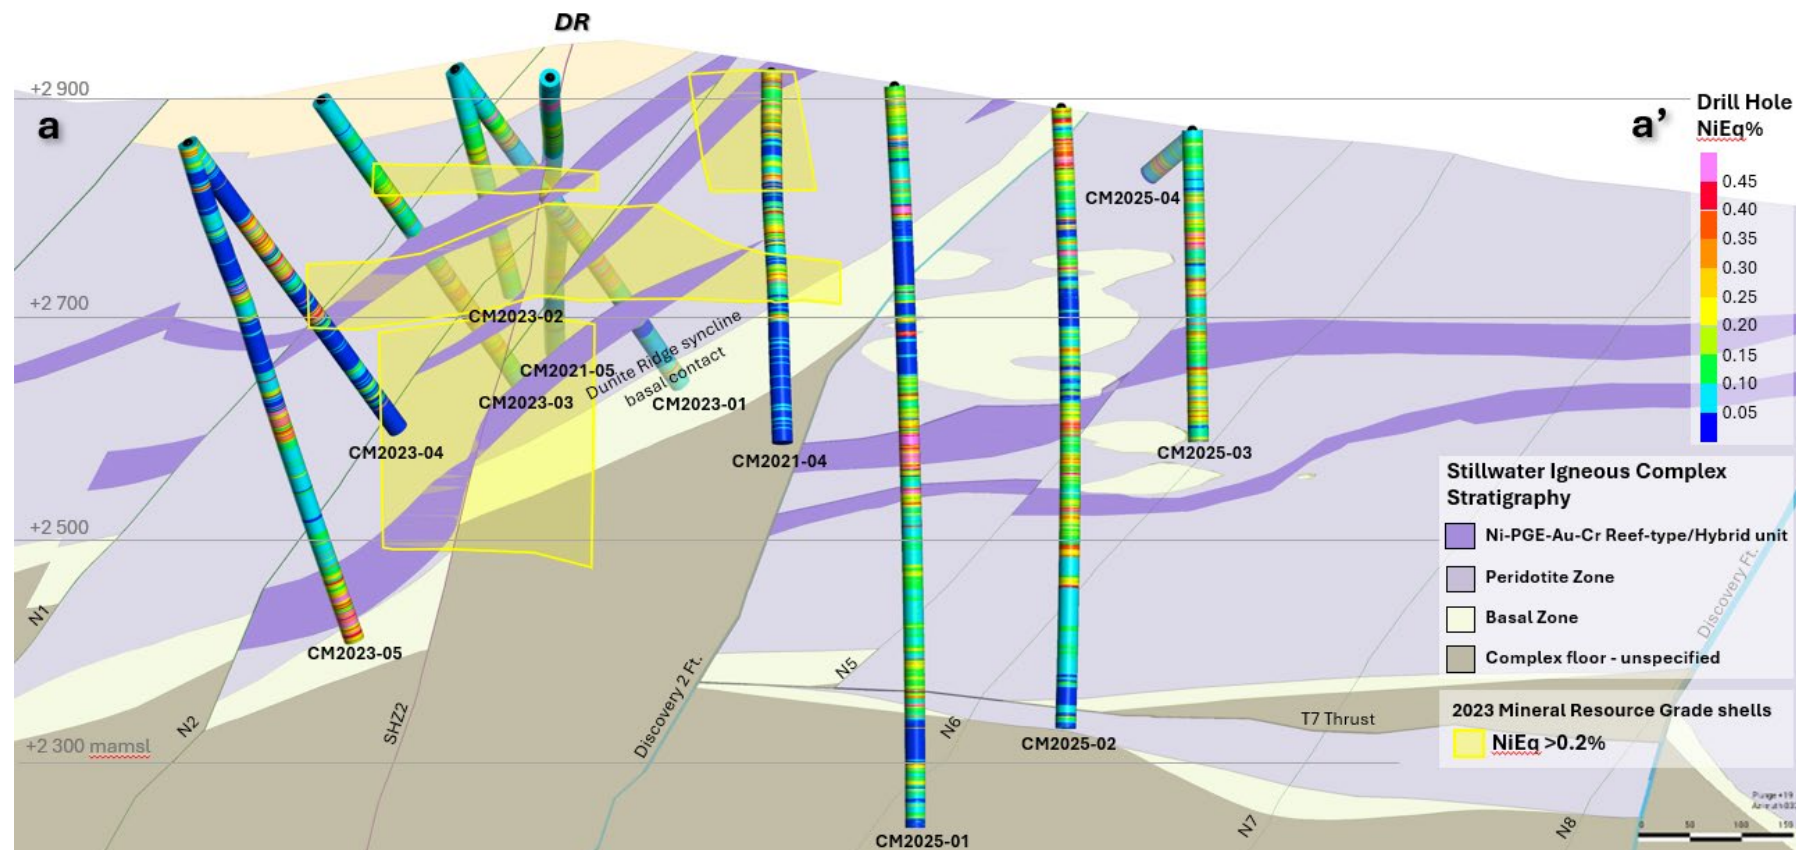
DR

+2 900

a

a'

Drill Hole NiEq%

0.45
0.40
0.35
0.30
0.25
0.20
0.15
0.10
0.05

CM2025-04

+2 700

CM2023-02

CM2021-05

Dunite Ridge syncline basal contact

CM2023-03

CM2023-01

CM2023-04

CM2021-04

CM2025-03

Stillwater Igneous Complex Stratigraphy

Ni-PGE-Au-Cr Reef-type/Hybrid unit

Peridotite Zone

Basal Zone

Complex floor - unspecified

+2 500

N1

CM2023-05

Discovery Ft.

N5

Discovery 2 Ft.

2023 Mineral Resource Grade shells

NiEq >0.2%

T7 Thrust

N2

SHZ2

N6

CM2025-02

+2 300 mamsl

N7

N8

CM2025-01

Plunge +19
Azimuth 033

0 50 100 150